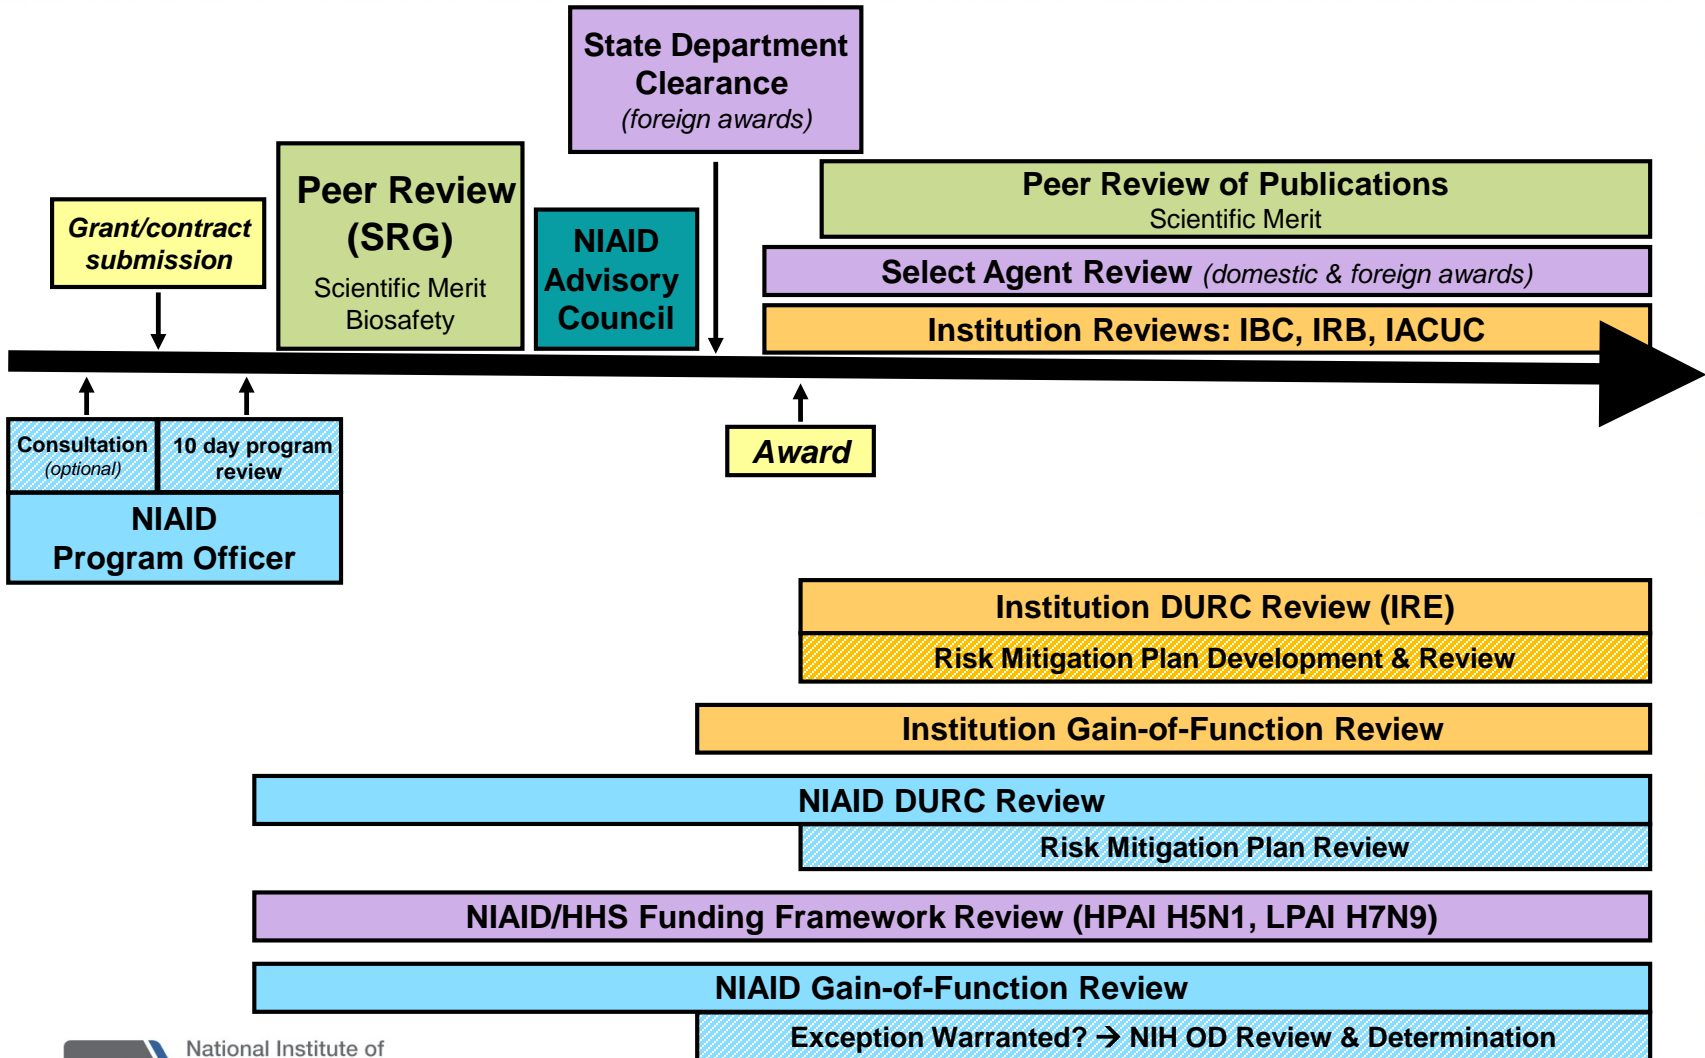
State Department Clearance
(foreign awards)

Peer Review (SRG)
Scientific Merit
Biosafety

Grant/contract submission

NIAID Advisory Council

Peer Review of Publications
Scientific Merit

Select Agent Review (domestic & foreign awards)

Institution Reviews: IBC, IRB, IACUC

Consultation (optional)

10 day program review

NIAID Program Officer

Award

Institution DURC Review (IRE)

Risk Mitigation Plan Development & Review

Institution Gain-of-Function Review

NIAID DURC Review

Risk Mitigation Plan Review

NIAID/HHS Funding Framework Review (HPAI H5N1, LPAI H7N9)

NIAID Gain-of-Function Review

Exception Warranted? → NIH OD Review & Determination

National Institute of